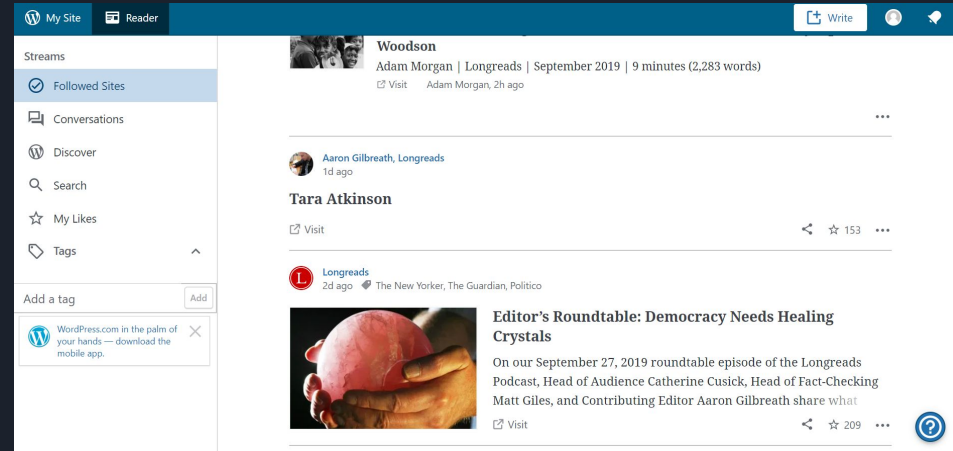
My Site
Reader
Write

Streams
Followed Sites
Conversations
Discover
Search
My Likes
Tags

Add a tag
Add

WordPress.com in the palm of your hands — download the mobile app.

Woodson
Adam Morgan | Longreads | September 2019 | 9 minutes (2,283 words)
Visit Adam Morgan, 2h ago

Aaron Gilbreath, Longreads
1d ago

Tara Atkinson

Visit
153

Longreads
2d ago The New Yorker, The Guardian, Politico

Editor's Roundtable: Democracy Needs Healing Crystals

On our September 27, 2019 roundtable episode of the Longreads Podcast, Head of Audience Catherine Cusick, Head of Fact-Checking Matt Giles, and Contributing Editor Aaron Gilbreath share what

Visit
209